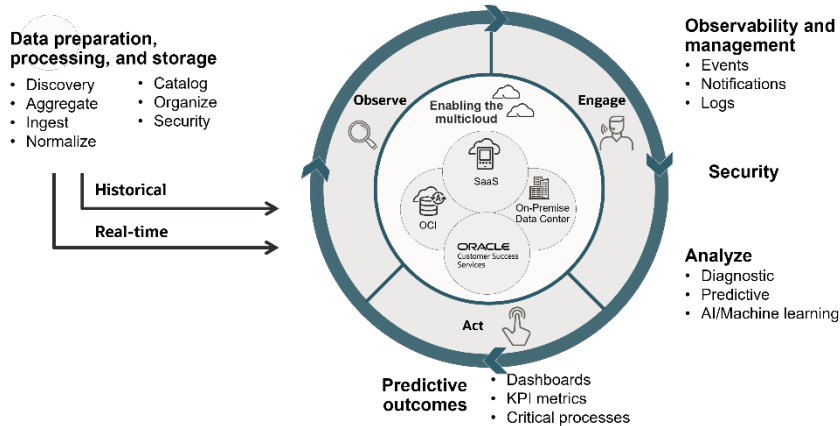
Data preparation, processing, and storage
• Discovery
• Aggregate
• Ingest
• Normalize
• Catalog
• Organize
• Security

Historical

Real-time

Observe

Enabling the multicloud

Engage

SaaS

OCI

On-Premise Data Center

ORACLE
Customer Success Services

Act

Observability and management
• Events
• Notifications
• Logs

Security

Analyze
• Diagnostic
• Predictive
• AI/Machine learning

Predictive outcomes
• Dashboards
• KPI metrics
• Critical processes